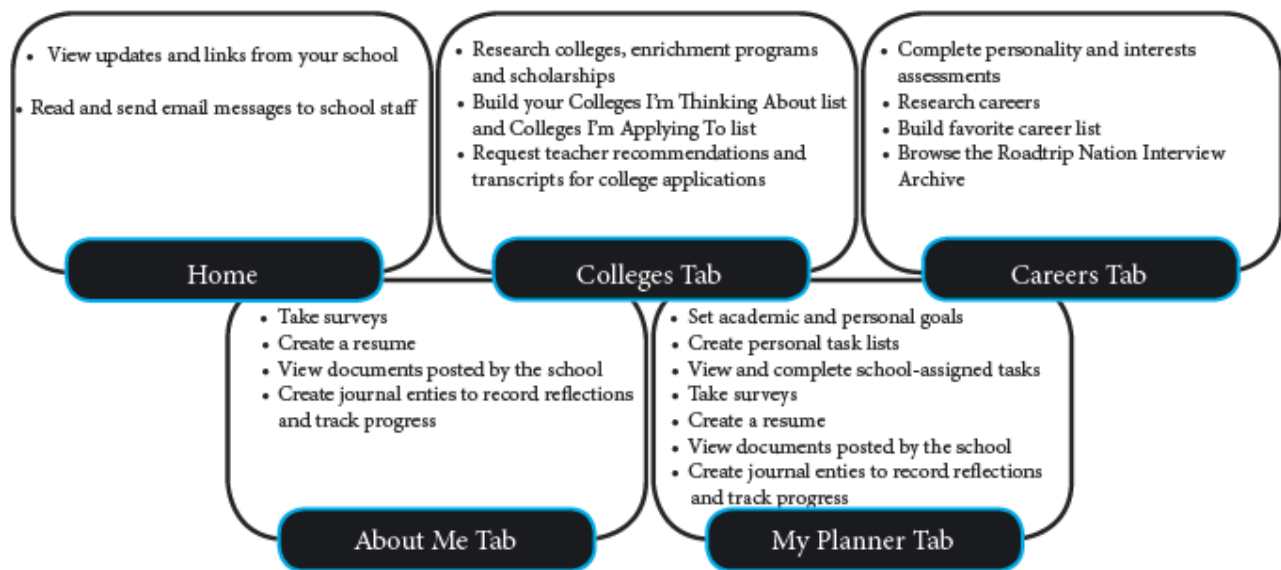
• View updates and links from your school

• Read and send email messages to school staff

Home

• Research colleges, enrichment programs and scholarships
• Build your Colleges I'm Thinking About list and Colleges I'm Applying To list
• Request teacher recommendations and transcripts for college applications

Colleges Tab

• Complete personality and interests assessments
• Research careers
• Build favorite career list
• Browse the Roadtrip Nation Interview Archive

Careers Tab

• Take surveys
• Create a resume
• View documents posted by the school
• Create journal enties to record reflections and track progress

About Me Tab

• Set academic and personal goals
• Create personal task lists
• View and complete school-assigned tasks
• Take surveys
• Create a resume
• View documents posted by the school
• Create journal enties to record reflections and track progress

My Planner Tab